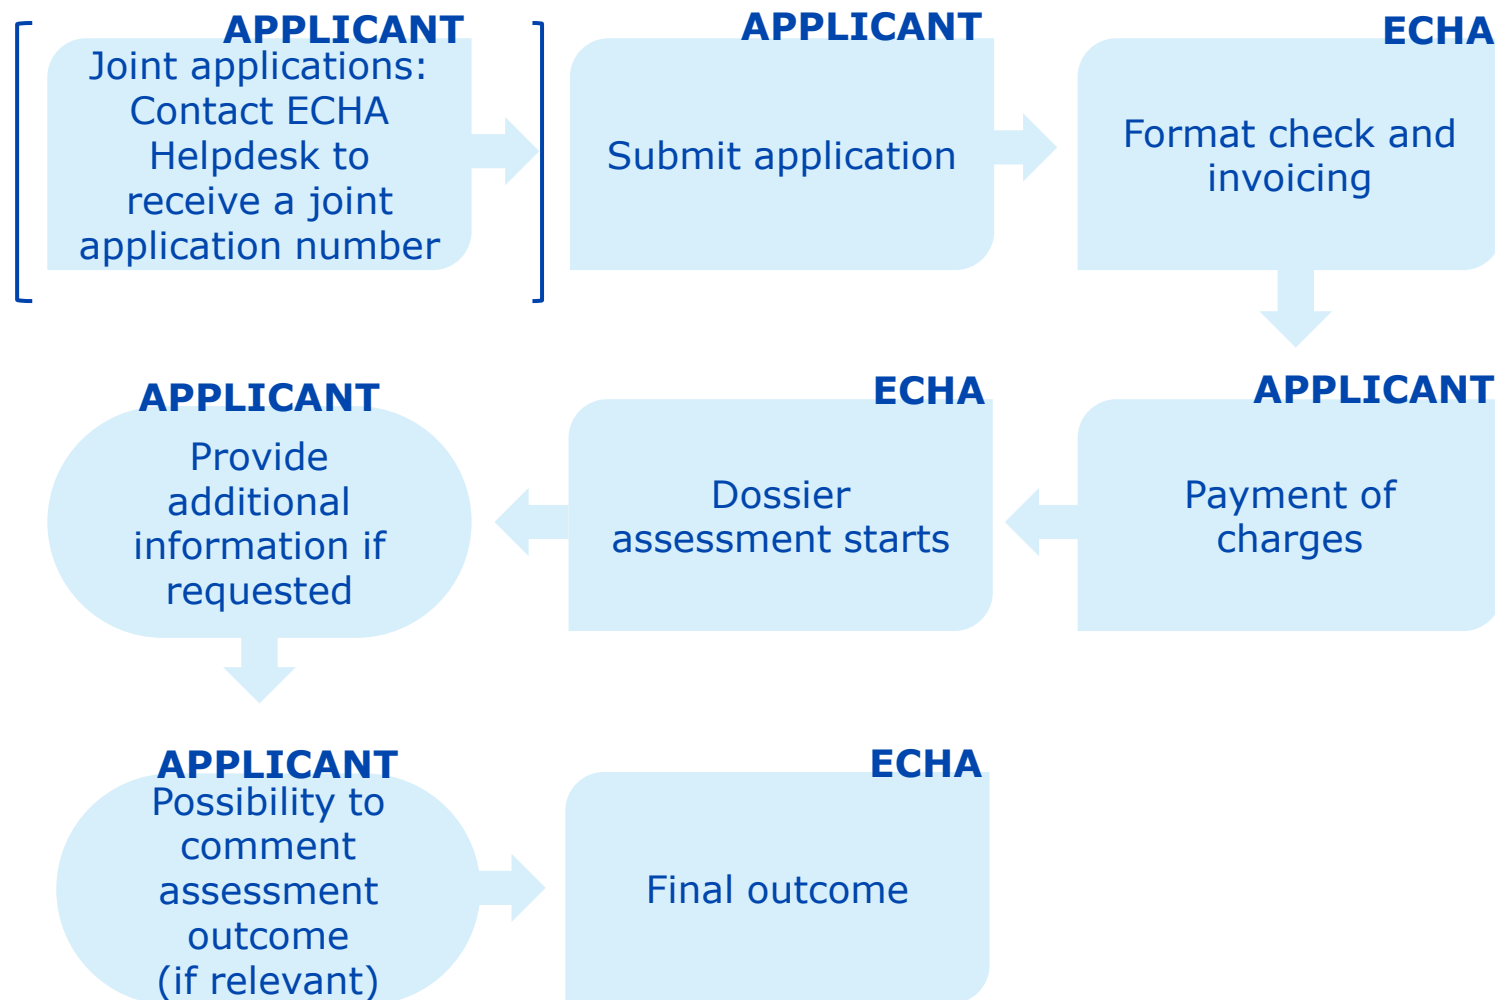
APPLICANT
Joint applications: Contact ECHA Helpdesk to receive a joint application number

APPLICANT
Submit application

ECHA
Format check and invoicing

APPLICANT
Payment of charges

ECHA
Dossier assessment starts

APPLICANT
Provide additional information if requested

APPLICANT
Possibility to comment assessment outcome (if relevant)

ECHA
Final outcome